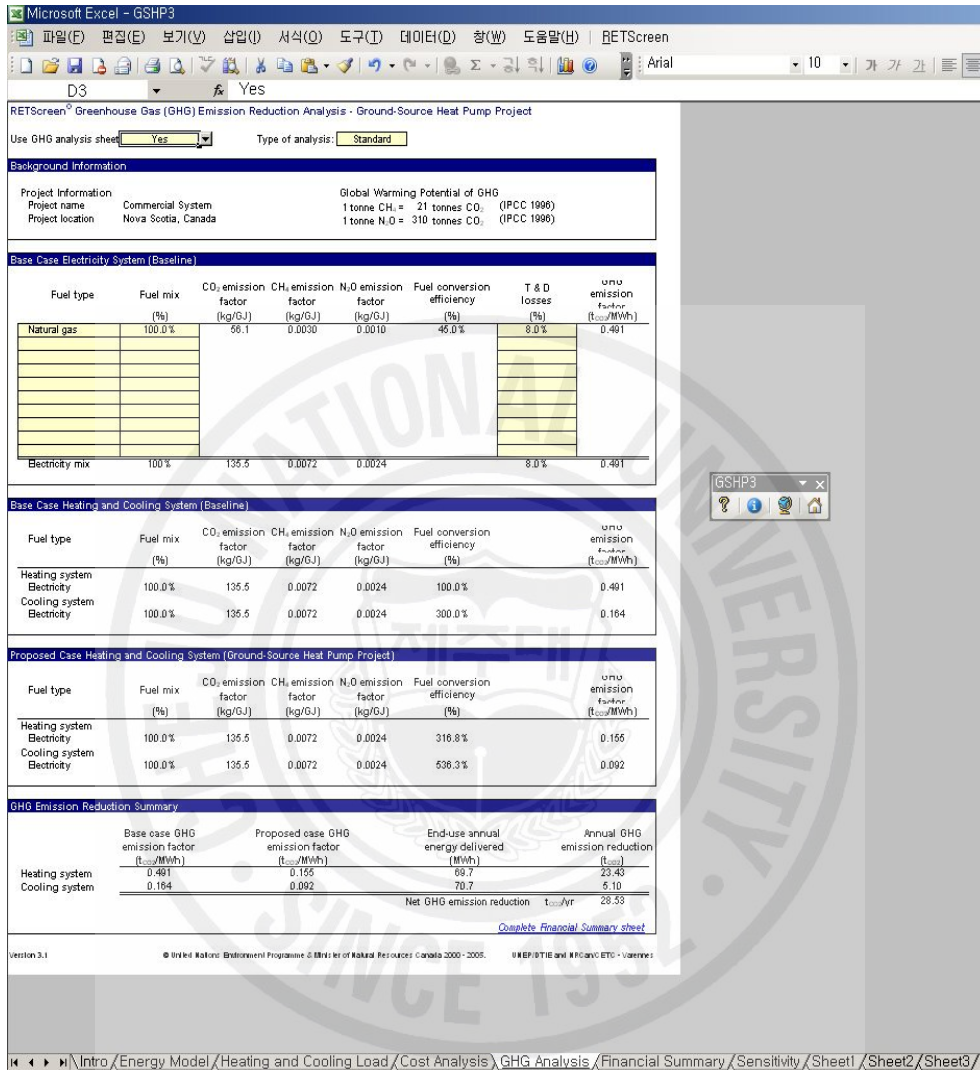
Microsoft Excel - GSHP3

파일(F) 편집(E) 보기(V) 삽입(I) 서식(O) 도구(T) 데이터(D) 창(W) 도움말(H) RETScreen

Arial 10 가 가 가

D3 $f_x$ Yes

RETScreen® Greenhouse Gas (GHG) Emission Reduction Analysis - Ground-Source Heat Pump Project

Use GHG analysis sheet? Yes Type of analysis: Standard

Background Information

Project Information
Project name Commercial System
Project location Nova Scotia, Canada

Global Warming Potential of GHG
1 tonne $CH_4$ = 21 tonnes $CO_2$ (IPCC 1996)
1 tonne $N_2O$ = 310 tonnes $CO_2$ (IPCC 1996)

Base Case Electricity System (Baseline)

| Fuel type | Fuel mix (%) | $CO_2$ emission factor (kg/GJ) | $CH_4$ emission factor (kg/GJ) | $N_2O$ emission factor (kg/GJ) | Fuel conversion efficiency (%) | T & D losses (%) | GHG emission factor ($t_{CO2}$/MWh) |
|---|---|---|---|---|---|---|---|
| Natural gas | 100.0 % | 56.1 | 0.0030 | 0.0010 | 45.0 % | 8.0 % | 0.491 |
| Electricity mix | 100 % | 135.5 | 0.0072 | 0.0024 | | 8.0 % | 0.491 |

Base Case Heating and Cooling System (Baseline)

| Fuel type | Fuel mix (%) | $CO_2$ emission factor (kg/GJ) | $CH_4$ emission factor (kg/GJ) | $N_2O$ emission factor (kg/GJ) | Fuel conversion efficiency (%) | GHG emission factor ($t_{CO2}$/MWh) |
|---|---|---|---|---|---|---|
| Heating system Electricity | 100.0 % | 135.5 | 0.0072 | 0.0024 | 100.0 % | 0.491 |
| Cooling system Electricity | 100.0 % | 135.5 | 0.0072 | 0.0024 | 300.0 % | 0.164 |

Proposed Case Heating and Cooling System (Ground-Source Heat Pump Project)

| Fuel type | Fuel mix (%) | $CO_2$ emission factor (kg/GJ) | $CH_4$ emission factor (kg/GJ) | $N_2O$ emission factor (kg/GJ) | Fuel conversion efficiency (%) | GHG emission factor ($t_{CO2}$/MWh) |
|---|---|---|---|---|---|---|
| Heating system Electricity | 100.0 % | 135.5 | 0.0072 | 0.0024 | 316.8 % | 0.155 |
| Cooling system Electricity | 100.0 % | 135.5 | 0.0072 | 0.0024 | 536.3 % | 0.092 |

GHG Emission Reduction Summary

| | Base case GHG emission factor ($t_{CO2}$/MWh) | Proposed case GHG emission factor ($t_{CO2}$/MWh) | End-use annual energy delivered (MWh) | Annual GHG emission reduction ($t_{CO2}$) |
|---|---|---|---|---|
| Heating system | 0.491 | 0.155 | 69.7 | 23.43 |
| Cooling system | 0.164 | 0.092 | 70.7 | 5.10 |
| | | | Net GHG emission reduction $t_{CO2}$/yr | 28.53 |

Complete Financial Summary sheet

Version 3.1 © United Nations Environment Programme & Minister of Natural Resources Canada 2000 - 2005. UNEP/DTIE and NRCan/CETC - Varennes

GSHP3

Intro / Energy Model / Heating and Cooling Load / Cost Analysis / GHG Analysis / Financial Summary / Sensitivity / Sheet1 / Sheet2 / Sheet3